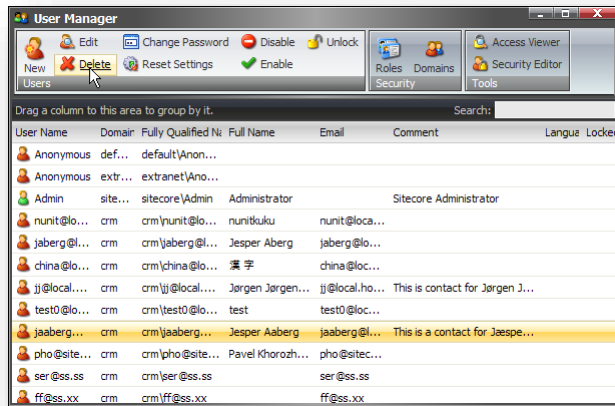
User Manager

Edit
Change Password
Disable
Unlock
New
Delete
Reset Settings
Enable
Users
Roles
Domains
Security
Access Viewer
Security Editor
Tools

Drag a column to this area to group by it.
Search:

| User Name | Domair | Fully Qualified Na | Full Name | Email | Comment | Langua | Locked |
|---|---|---|---|---|---|---|---|
| Anonymous | def... | default\Anon... | | | | | |
| Anonymous | extr... | extranet\Anon... | | | | | |
| Admin | site... | sitecore\Admin | Administrator | | Sitecore Administrator | | |
| nunit@lo... | crm | crm\nunit@lo... | nunitkuku | nunit@loca... | | | |
| jaberg@l... | crm | crm\jaberg@l... | Jesper Aberg | jaberg@lo... | | | |
| china@lo... | crm | crm\china@lo... | 漢 字 | china@loc... | | | |
| jj@local.... | crm | crm\jj@local.... | Jørgen Jørgen... | jj@local.ho... | This is contact for Jørgen J... | | |
| test0@lo... | crm | crm\test0@lo... | test | test0@loc... | | | |
| jaaberg... | crm | crm\jaaberg@... | Jesper Aaberg | jaaberg@l... | This is a contact for Jæspe... | | |
| pho@site... | crm | crm\pho@site... | Pavel Khorozh... | pho@sitec... | | | |
| ser@ss.ss | crm | crm\ser@ss.ss | | ser@ss.ss | | | |
| ff@ss.xx | crm | crm\ff@ss.xx | | ff@ss.xx | | | |